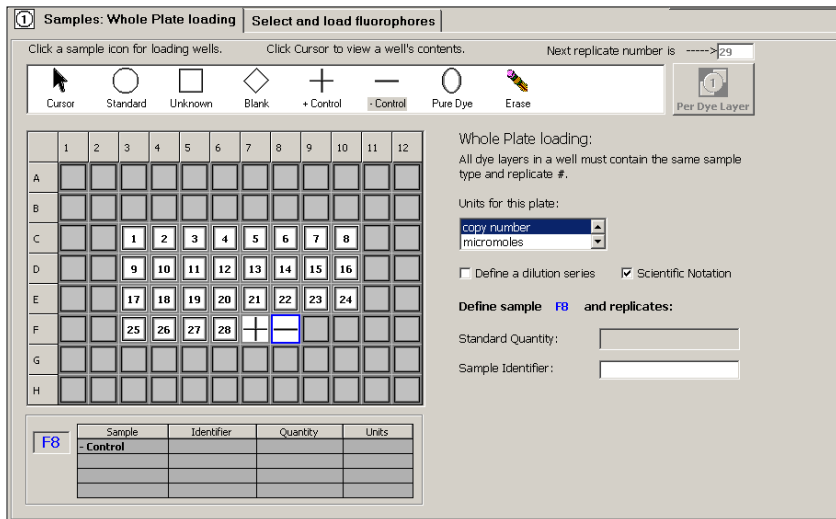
1 Samples: Whole Plate loading | Select and load fluorophores

Click a sample icon for loading wells. Click Cursor to view a well's contents. Next replicate number is ----->29

Cursor Standard Unknown Blank + Control - Control Pure Dye Erase

Per Dye Layer

| | 1 | 2 | 3 | 4 | 5 | 6 | 7 | 8 | 9 | 10 | 11 | 12 |
|---|---|---|---|---|---|---|---|---|---|---|---|---|
| A | | | | | | | | | | | | |
| B | | | | | | | | | | | | |
| C | | | 1 | 2 | 3 | 4 | 5 | 6 | 7 | 8 | | |
| D | | | 9 | 10 | 11 | 12 | 13 | 14 | 15 | 16 | | |
| E | | | 17 | 18 | 19 | 20 | 21 | 22 | 23 | 24 | | |
| F | | | 25 | 26 | 27 | 28 | + | — | | | | |
| G | | | | | | | | | | | | |
| H | | | | | | | | | | | | |

Whole Plate loading:
All dye layers in a well must contain the same sample type and replicate #.

Units for this plate:
copy number
micromoles

Define a dilution series
Scientific Notation

Define sample F8 and replicates:

Standard Quantity:

Sample Identifier:

F8

| Sample | Identifier | Quantity | Units |
|---|---|---|---|
| - Control | | | |
| | | | |
| | | | |
| | | | |